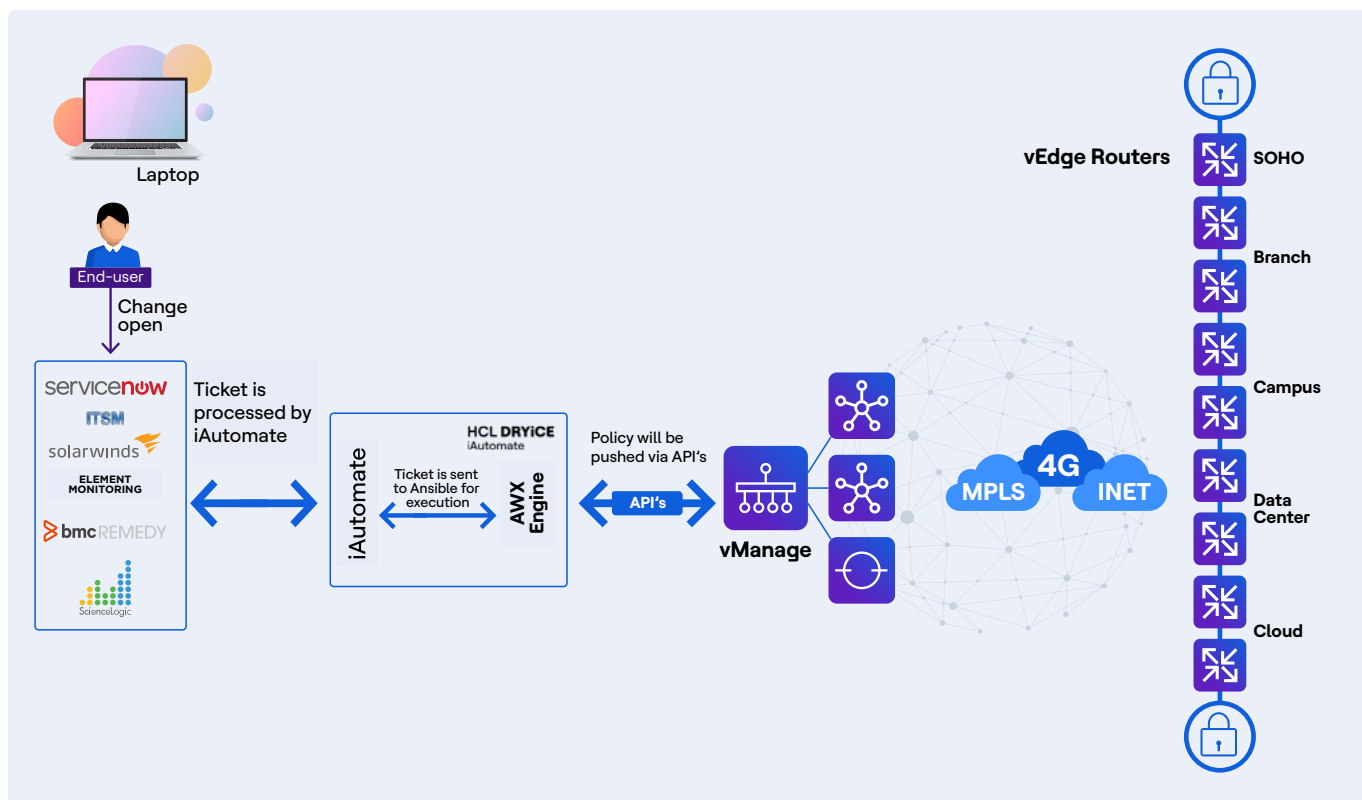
Laptop

End-user

Change open

servicenow
ITSM
solarwinds
ELEMENT MONITORING
bmc REMEDY
ScienceLogic

Ticket is processed by iAutomate

HCL DRYiCE
iAutomate

iAutomate

Ticket is sent to Ansible for execution

AWX Engine

Policy will be pushed via API's

API's

vManage

MPLS
4G
INET

vEdge Routers

SOHO
Branch
Campus
Data Center
Cloud